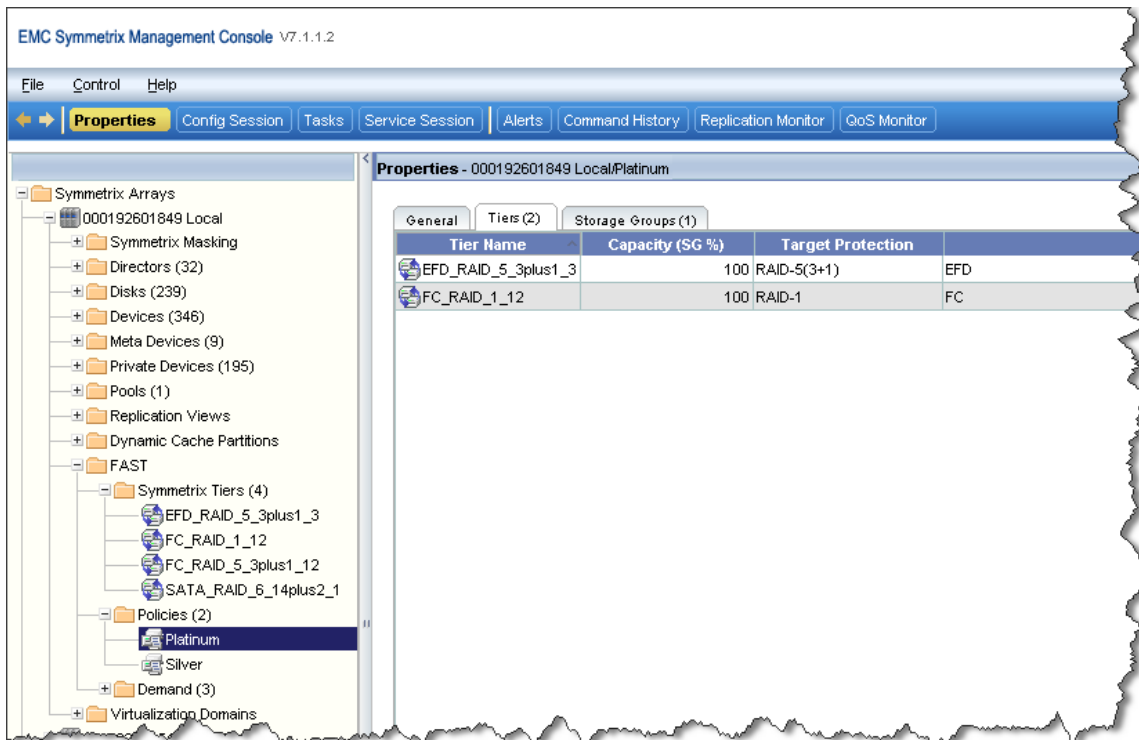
EMC Symmetrix Management Console V7.1.1.2

File Control Help

Properties Config Session Tasks Service Session Alerts Command History Replication Monitor QoS Monitor

Symmetrix Arrays
000192601849 Local
Symmetrix Masking
Directors (32)
Disks (239)
Devices (346)
Meta Devices (9)
Private Devices (195)
Pools (1)
Replication Views
Dynamic Cache Partitions
FAST
Symmetrix Tiers (4)
EFD_RAID_5_3plus1_3
FC_RAID_1_12
FC_RAID_5_3plus1_12
SATA_RAID_6_14plus2_1
Policies (2)
Platinum
Silver
Demand (3)
Virtualization Domains

Properties - 000192601849 Local/Platinum

General Tiers (2) Storage Groups (1)

| Tier Name | Capacity (SG %) | Target Protection | |
|---|---|---|---|
| EFD_RAID_5_3plus1_3 | 100 | RAID-5(3+1) | EFD |
| FC_RAID_1_12 | 100 | RAID-1 | FC |